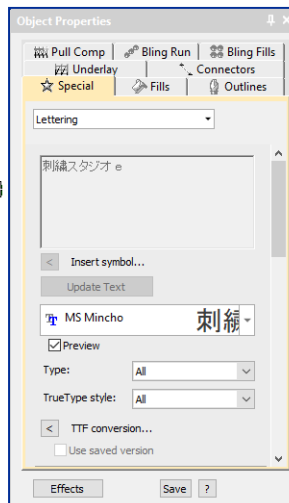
Object Properties

Pull Comp | Bling Run | Bling Fills
Underlay | Connectors
Special | Fills | Outlines

Lettering

刺繍スタジオ e

< Insert symbol...

Update Text

MS Mincho 刺繍

Preview

Type: All

TrueType style: All

< TTF conversion...

Use saved version

Effects | Save | ?